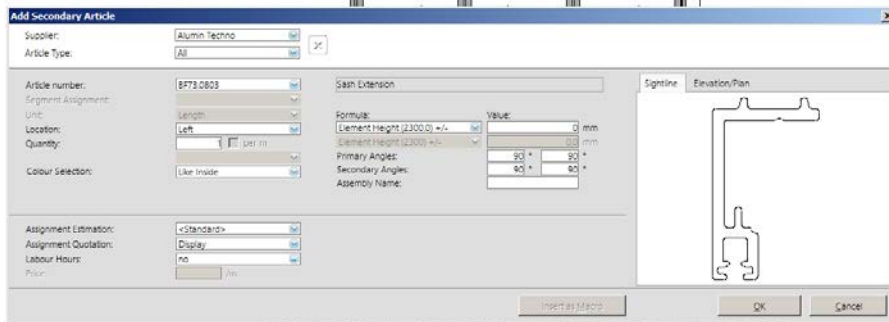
Add Secondary Article

Supplier: Alumin Techno
Article Type: All

Article number: BF73.0803
Segment Assignment:
Unit: Length
Location: Left
Quantity: 1 per m

Colour Selection: Like Inside

Sash Extension

Formula: Value:
Element Height (2300.0) +/- 0 mm
Element Height (2300) +/- 0.0 mm
Primary Angles: 90 ° 90 °
Secondary Angles: 90 ° 90 °
Assembly Name:

Sightline Elevation/Plan

Assignment Estimation: <Standard>
Assignment Quotation: Display
Labour Hours: no
Price: /m

Insert as Macro OK Cancel